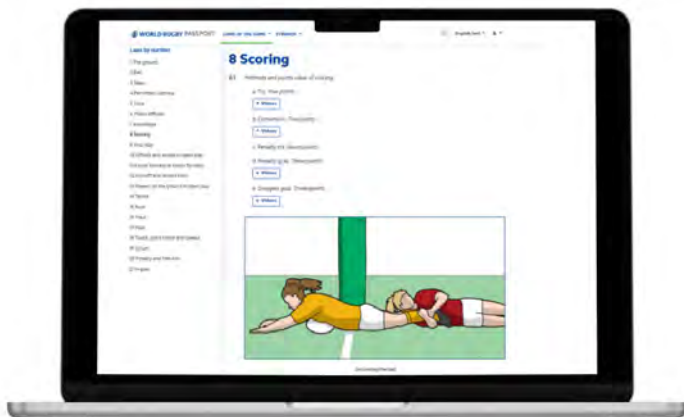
WORLD RUGBY PASSPORT

Laws by number

8 Scoring

8.1 Methods and points value of scoring:

a. Try. Five points.

b. Conversion. Two points.

c. Penalty try. Seven points.

d. Penalty goal. Three points.

e. Dropped goal. Three points.

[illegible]